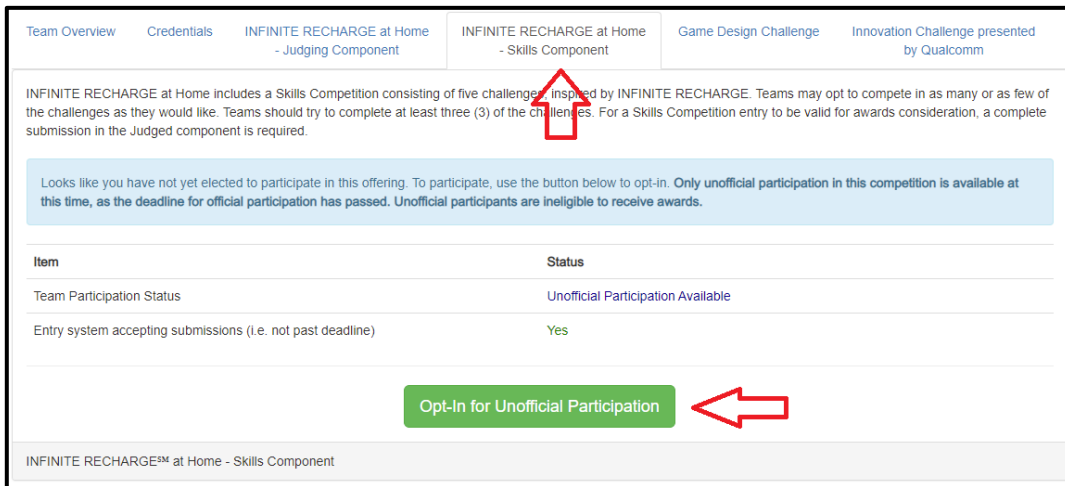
Team Overview | Credentials | INFINITE RECHARGE at Home - Judging Component | INFINITE RECHARGE at Home - Skills Component | Game Design Challenge | Innovation Challenge presented by Qualcomm

INFINITE RECHARGE at Home includes a Skills Competition consisting of five challenges, inspired by INFINITE RECHARGE. Teams may opt to compete in as many or as few of the challenges as they would like. Teams should try to complete at least three (3) of the challenges. For a Skills Competition entry to be valid for awards consideration, a complete submission in the Judged component is required.

Looks like you have not yet elected to participate in this offering. To participate, use the button below to opt-in. **Only unofficial participation in this competition is available at this time, as the deadline for official participation has passed. Unofficial participants are ineligible to receive awards.**

| Item | Status |
|---|---|
| Team Participation Status | Unofficial Participation Available |
| Entry system accepting submissions (i.e. not past deadline) | Yes |

Opt-In for Unofficial Participation

INFINITE RECHARGE℠ at Home - Skills Component